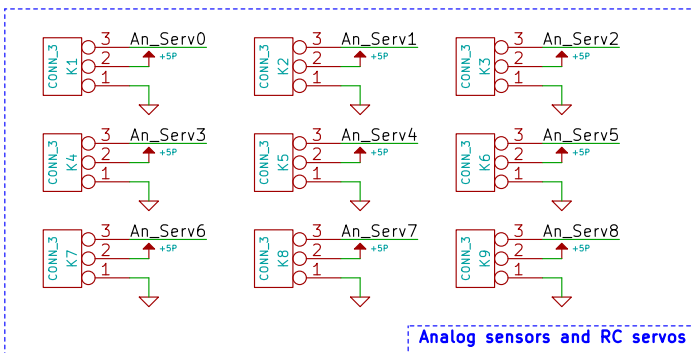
CONN_3
K1
3
2
1
An_Serv0
+5P

CONN_3
K2
3
2
1
An_Serv1
+5P

CONN_3
K3
3
2
1
An_Serv2
+5P

CONN_3
K4
3
2
1
An_Serv3
+5P

CONN_3
K5
3
2
1
An_Serv4
+5P

CONN_3
K6
3
2
1
An_Serv5
+5P

CONN_3
K7
3
2
1
An_Serv6
+5P

CONN_3
K8
3
2
1
An_Serv7
+5P

CONN_3
K9
3
2
1
An_Serv8
+5P

Analog sensors and RC servos